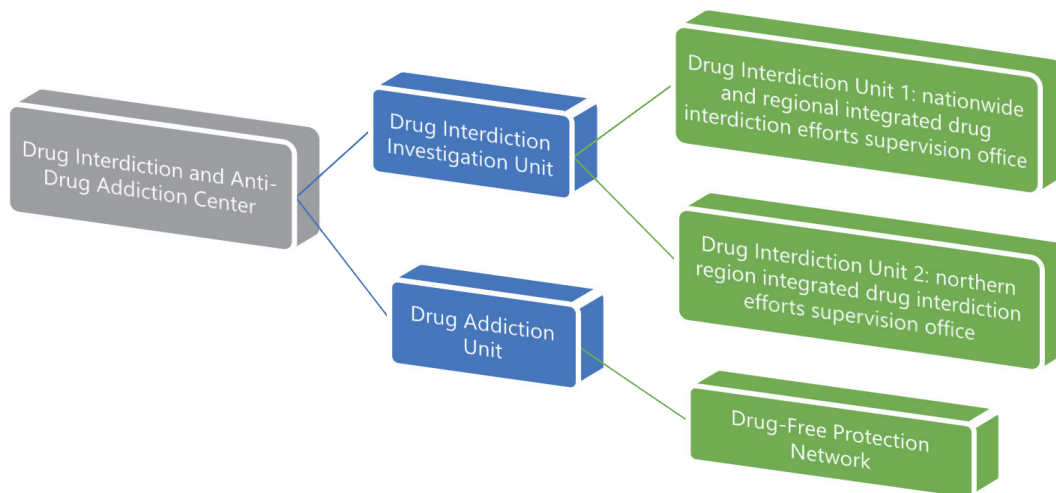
Drug Interdiction and Anti-Drug Addiction Center

Drug Interdiction Investigation Unit

Drug Addiction Unit

Drug Interdiction Unit 1: nationwide and regional integrated drug interdiction efforts supervision office

Drug Interdiction Unit 2: northern region integrated drug interdiction efforts supervision office

Drug-Free Protection Network